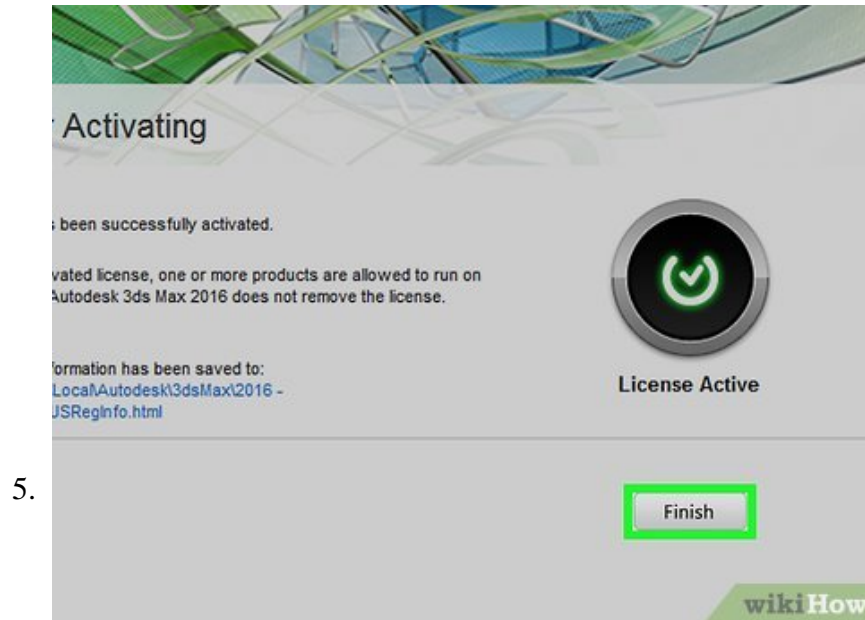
5.

r Activating

s been successfully activated.

vated license, one or more products are allowed to run on Autodesk 3ds Max 2016 does not remove the license.

formation has been saved to: Local\Autodesk\3dsMax\2016 - JSRegInfo.html

License Active

Finish

wikiHow